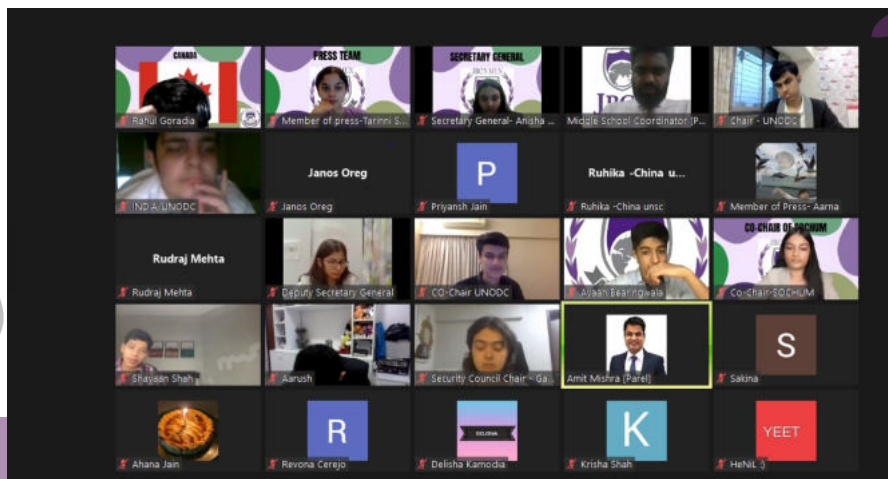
CANADA
PRESS TEAM
SECRETARY GENERAL
JBCN
Rahul Goradia
Member of press-Tarinni S...
Secretary General- Anisha ...
Middle School Coordinator [P...
Chair - UNODC

Janos Oreg
P
Ruhika -China u...
INDIA-UNODC
Janos Oreg
Priyansh Jain
Ruhika -China unsc
Member of Press- Aarna

Rudraj Mehta
CO-CHAIR OF SOCHUM
Rudraj Mehta
Deputy Secretary General
CO-Chair UNODC
Ayaan Bearingwala
Co-Chair-SOCHUM

S
Shayaan Shah
Aarush
Security Council Chair - Ga...
Amit Mishra [Parel]
Sakina

R
DELISHA
K
YEET
Ahana Jain
Revona Cerejo
Delisha Kamodia
Krisha Shah
HeNiL :)